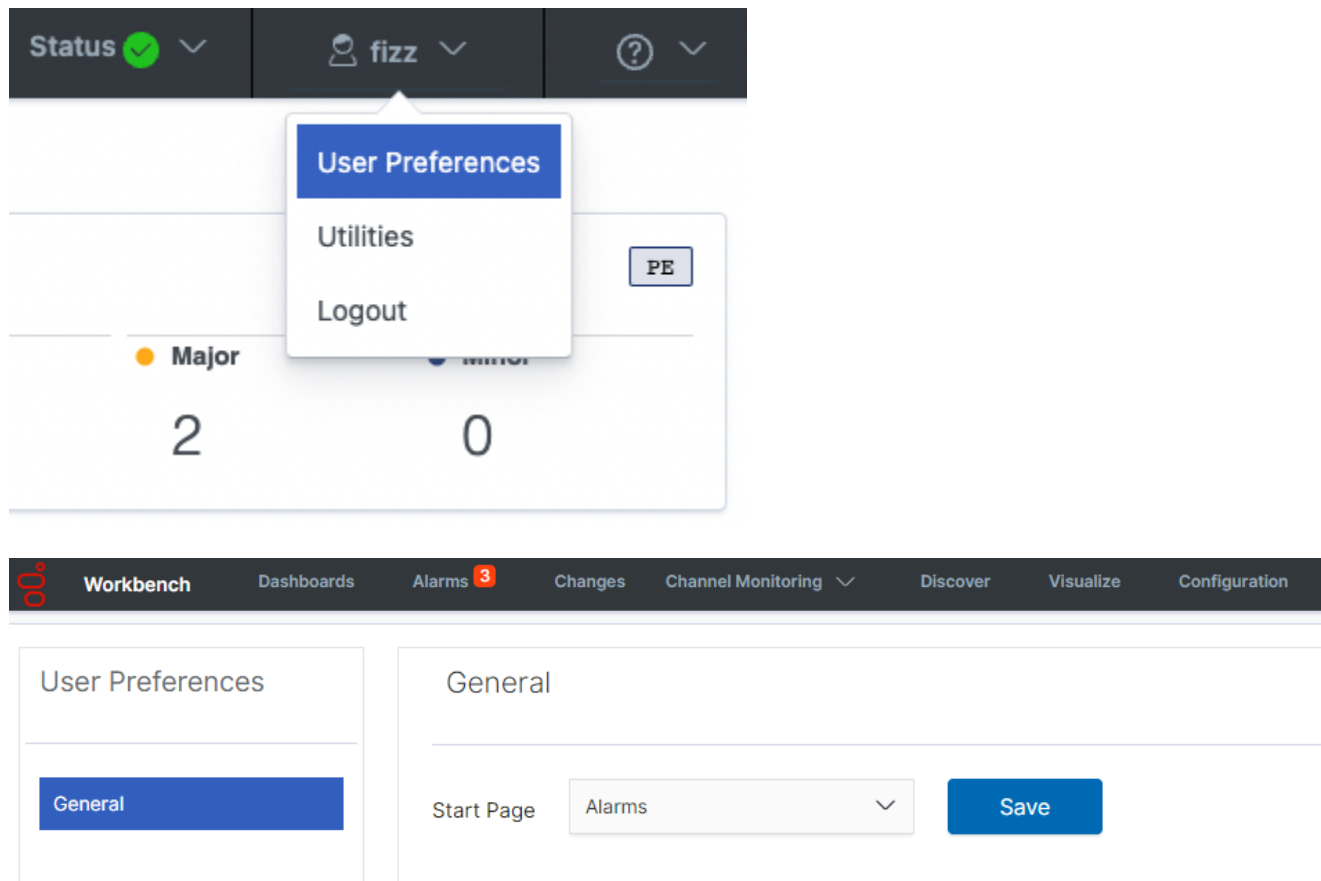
Status fizz

User Preferences
Utilities
Logout

PE

Major
2

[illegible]
0

Workbench Dashboards Alarms 3 Changes Channel Monitoring Discover Visualize Configuration

User Preferences

General

General

Start Page Alarms

Save